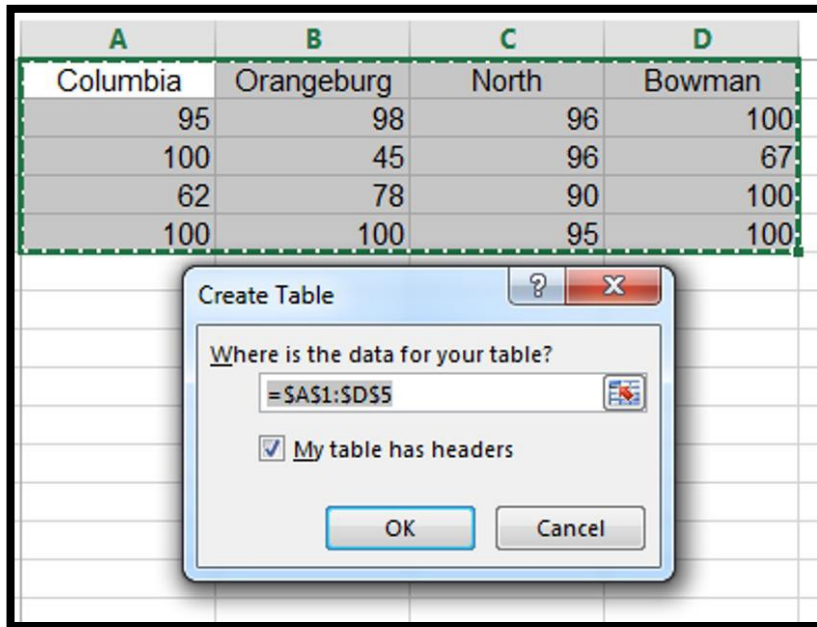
| A | B | C | D |
|---|---|---|---|
| Columbia | Orangeburg | North | Bowman |
| 95 | 98 | 96 | 100 |
| 100 | 45 | 96 | 67 |
| 62 | 78 | 90 | 100 |
| 100 | 100 | 95 | 100 |

Create Table

?

X

Where is the data for your table?

=$A$1:$D$5

My table has headers

OK

Cancel